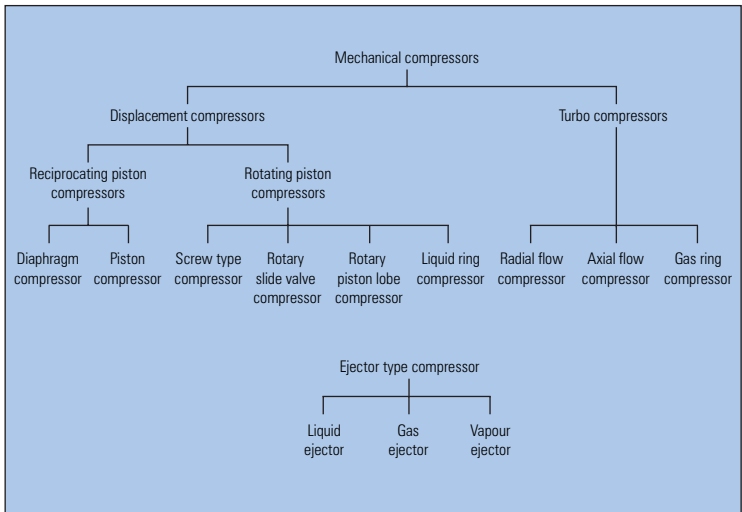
Mechanical compressors

Displacement compressors

Turbo compressors

Reciprocating piston compressors

Rotating piston compressors

Diaphragm compressor

Piston compressor

Screw type compressor

Rotary slide valve compressor

Rotary piston lobe compressor

Liquid ring compressor

Radial flow compressor

Axial flow compressor

Gas ring compressor

Ejector type compressor

Liquid ejector

Gas ejector

Vapour ejector